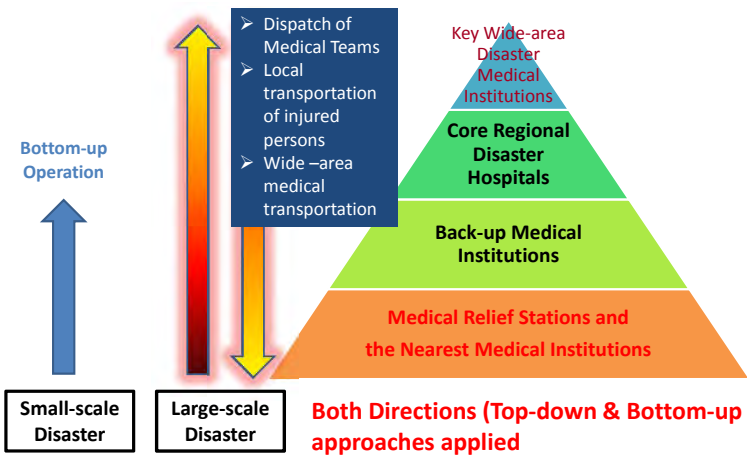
Bottom-up Operation

Dispatch of Medical Teams
Local transportation of injured persons
Wide –area medical transportation

Key Wide-area Disaster Medical Institutions

Core Regional Disaster Hospitals

Back-up Medical Institutions

Medical Relief Stations and the Nearest Medical Institutions

Small-scale Disaster

Large-scale Disaster

Both Directions (Top-down & Bottom-up approaches applied